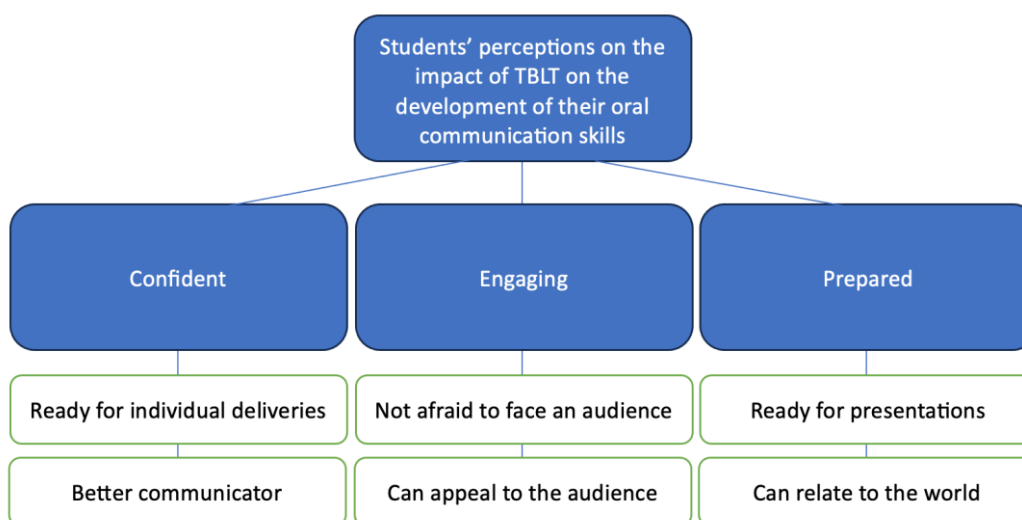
Students' perceptions on the impact of TBLT on the development of their oral communication skills

Confident

Ready for individual deliveries

Better communicator

Engaging

Not afraid to face an audience

Can appeal to the audience

Prepared

Ready for presentations

Can relate to the world